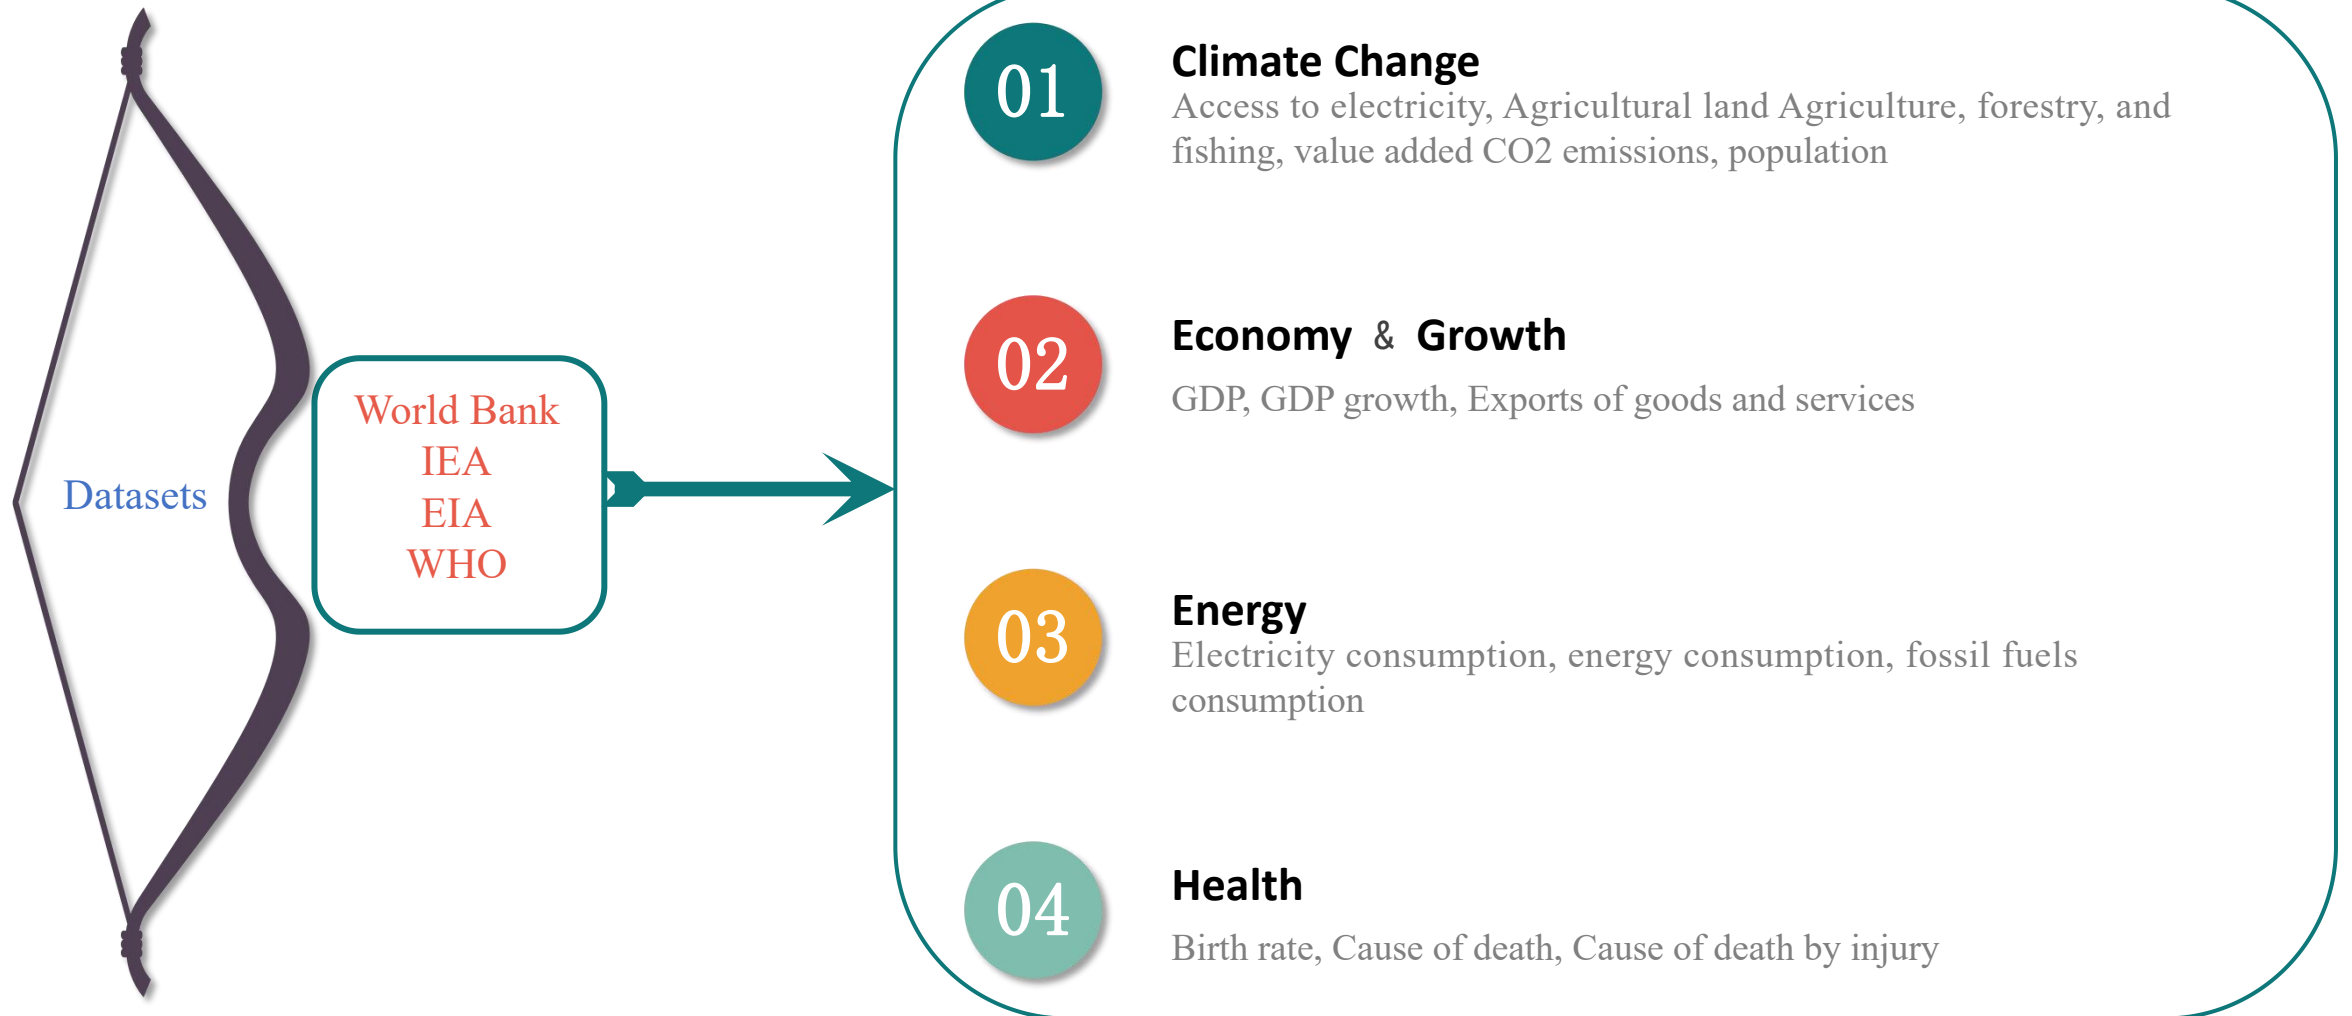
Datasets

World Bank
IEA
EIA
WHO

01
Climate Change
Access to electricity, Agricultural land Agriculture, forestry, and fishing, value added CO2 emissions, population

02
Economy & Growth
GDP, GDP growth, Exports of goods and services

03
Energy
Electricity consumption, energy consumption, fossil fuels consumption

04
Health
Birth rate, Cause of death, Cause of death by injury